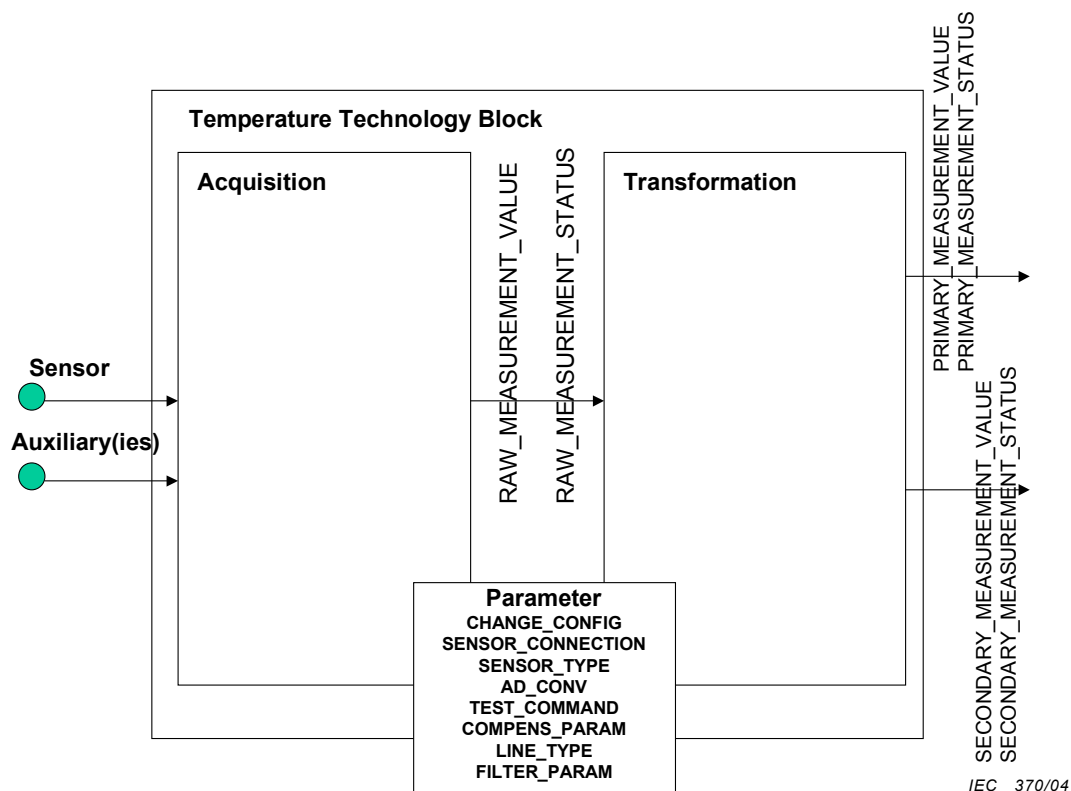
Temperature Technology Block

Acquisition

RAW_MEASUREMENT_VALUE
RAW_MEASUREMENT_STATUS

Transformation

PRIMARY_MEASUREMENT_VALUE
PRIMARY_MEASUREMENT_STATUS

Sensor

Auxiliary(ies)

SECONDARY_MEASUREMENT_VALUE
SECONDARY_MEASUREMENT_STATUS

Parameter
CHANGE_CONFIG
SENSOR_CONNECTION
SENSOR_TYPE
AD_CONV
TEST_COMMAND
COMPENS_PARAM
LINE_TYPE
FILTER_PARAM

IEC 370/04